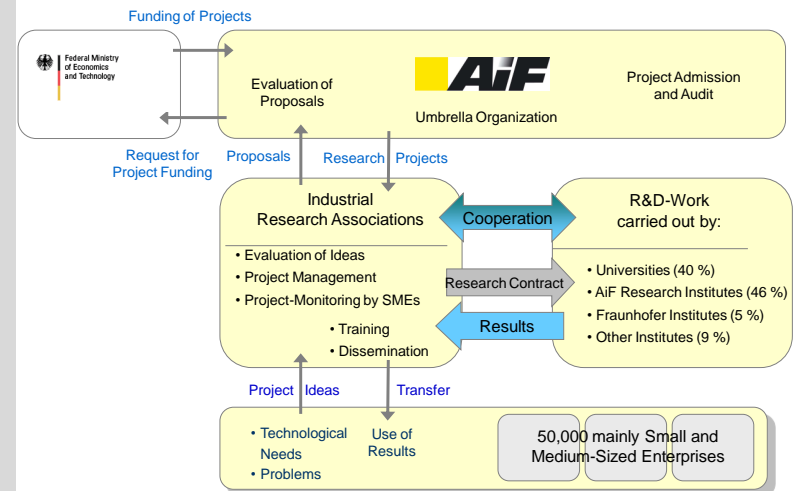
Funding of Projects

Federal Ministry of Economics and Technology

Evaluation of Proposals

AiF

Umbrella Organization

Project Admission and Audit

Request for Project Funding

Proposals

Research Projects

Industrial Research Associations

• Evaluation of Ideas
• Project Management
• Project-Monitoring by SMEs
• Training
• Dissemination

Cooperation

Research Contract

Results

R&D-Work carried out by:

• Universities (40 %)
• AiF Research Institutes (46 %)
• Fraunhofer Institutes (5 %)
• Other Institutes (9 %)

Project Ideas

Transfer

• Technological Needs
• Problems

Use of Results

50,000 mainly Small and Medium-Sized Enterprises